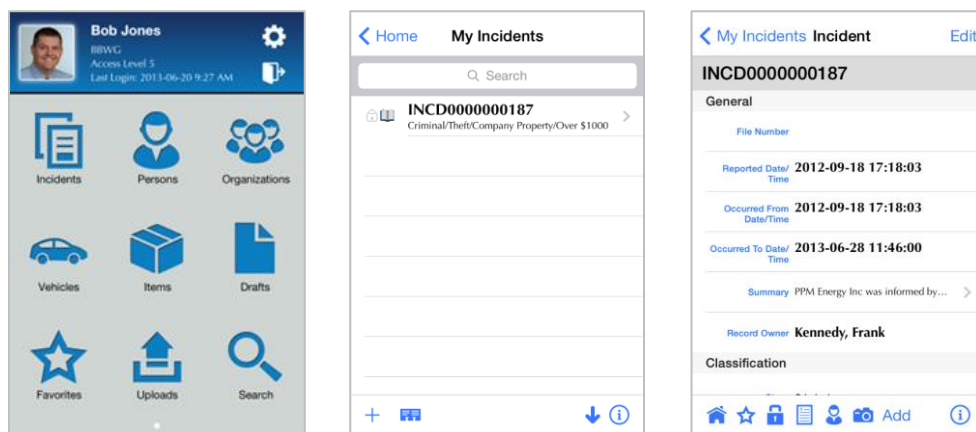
Bob Jones
BBWG
Access Level 5
Last Login: 2013-06-20 9:27 AM

Incidents
Persons
Organizations
Vehicles
Items
Drafts
Favorites
Uploads
Search

Home
My Incidents
Search

INCD0000000187
Criminal/Theft/Company Property/Over $1000

+

My Incidents
Incident
Edit

INCD0000000187

General

File Number

Reported Date/Time 2012-09-18 17:18:03

Occurred From Date/Time 2012-09-18 17:18:03

Occurred To Date/Time 2013-06-28 11:46:00

Summary PPM Energy Inc was informed by...

Record Owner Kennedy, Frank

Classification

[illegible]

Add